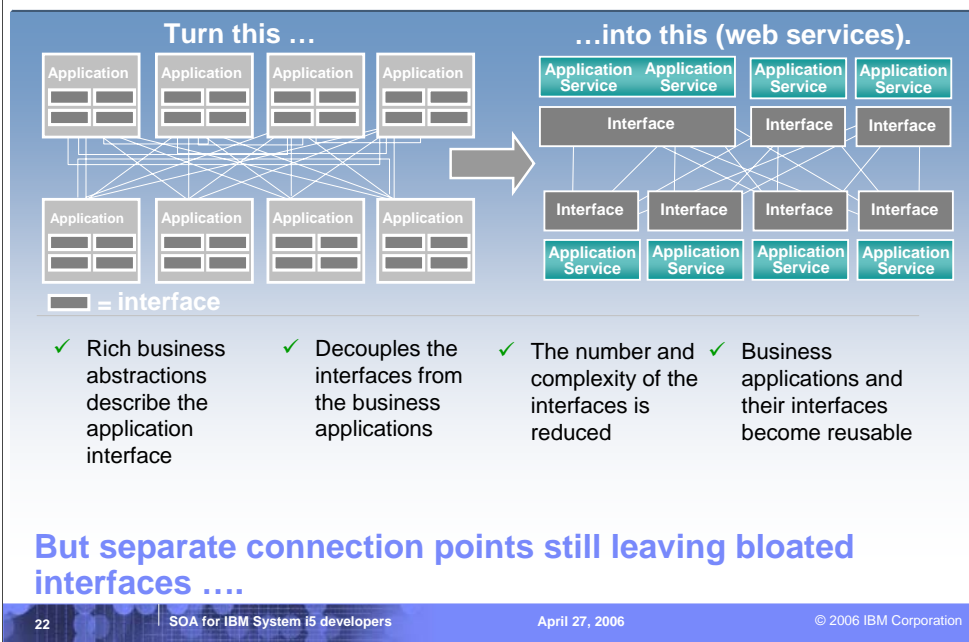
Turn this …

Application Application Application Application

Application Application Application Application

= interface

…into this (web services).

Application Service Application Service Application Service Application Service

Interface Interface Interface

Interface Interface Interface Interface

Application Service Application Service Application Service Application Service

✓ Rich business abstractions describe the application interface

✓ Decouples the interfaces from the business applications

✓ The number and complexity of the interfaces is reduced

✓ Business applications and their interfaces become reusable

But separate connection points still leaving bloated interfaces ….

22 SOA for IBM System i5 developers April 27, 2006 © 2006 IBM Corporation